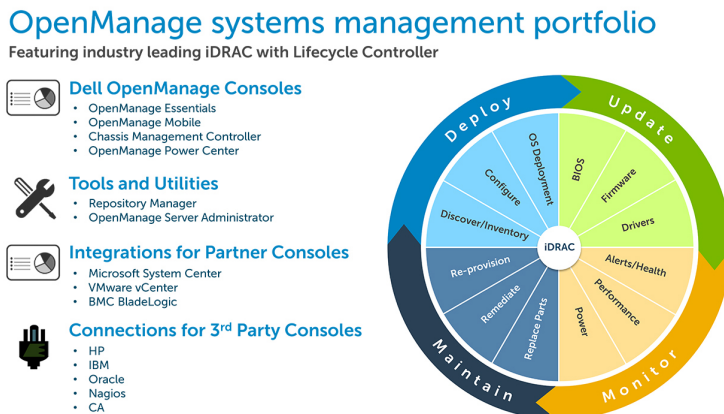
OpenManage systems management portfolio

Featuring industry leading iDRAC with Lifecycle Controller

Dell OpenManage Consoles
- OpenManage Essentials
- OpenManage Mobile
- Chassis Management Controller
- OpenManage Power Center

Tools and Utilities
- Repository Manager
- OpenManage Server Administrator

Integrations for Partner Consoles
- Microsoft System Center
- VMware vCenter
- BMC BladeLogic

Connections for 3rd Party Consoles
- HP
- IBM
- Oracle
- Nagios
- CA

Deploy
Update
Monitor
Maintain

OS Deployment
Configure
Discover/Inventory
BIOS
Firmware
Drivers
Alerts/Health
Performance
Power
Replace Parts
Remediate
Re-provision
iDRAC